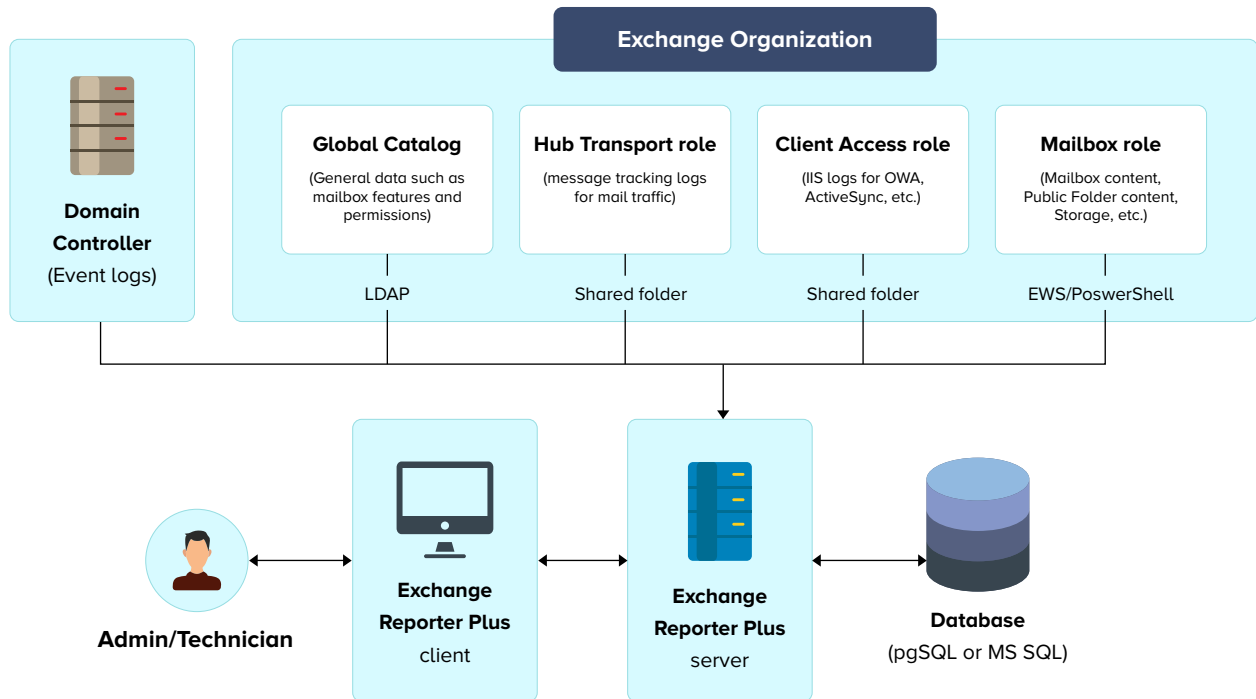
Exchange Organization

Domain Controller
(Event logs)

Global Catalog
(General data such as mailbox features and permissions)
LDAP

Hub Transport role
(message tracking logs for mail traffic)
Shared folder

Client Access role
(IIS logs for OWA, ActiveSync, etc.)
Shared folder

Mailbox role
(Mailbox content, Public Folder content, Storage, etc.)
EWS/PoswerShell

Admin/Technician

Exchange Reporter Plus
client

Exchange Reporter Plus
server

Database
(pgSQL or MS SQL)